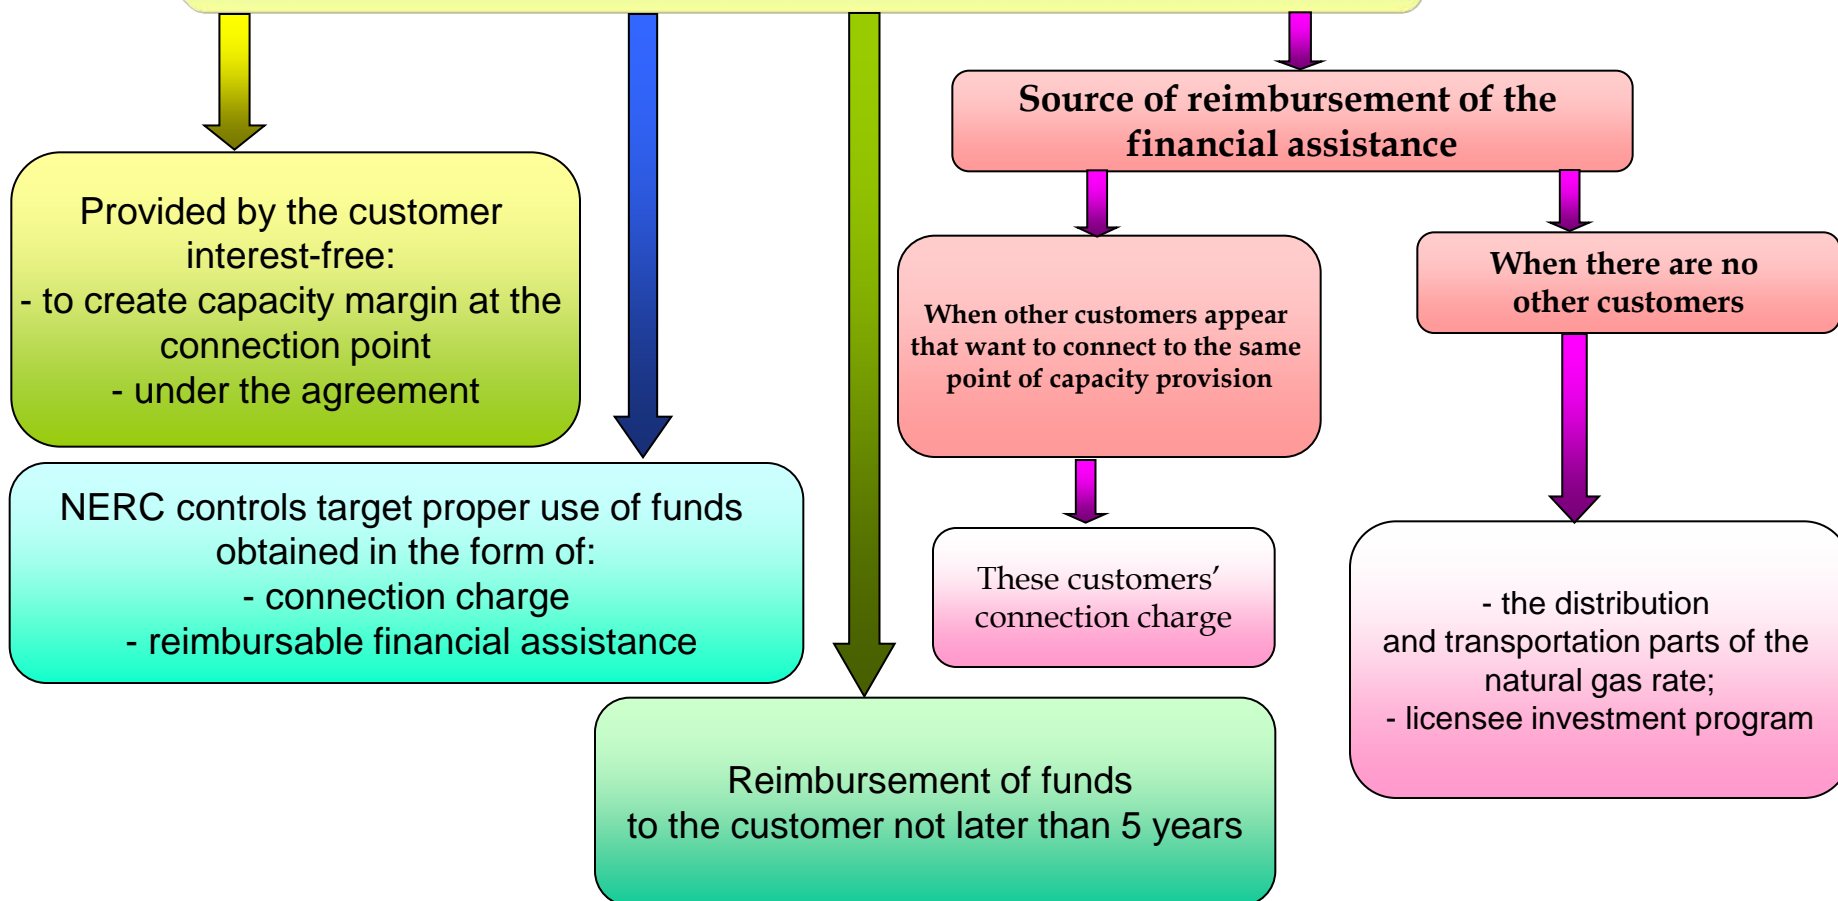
Source of reimbursement of the financial assistance

Provided by the customer interest-free:
- to create capacity margin at the connection point
- under the agreement

When other customers appear that want to connect to the same point of capacity provision

When there are no other customers

NERC controls target proper use of funds obtained in the form of:
- connection charge
- reimbursable financial assistance

These customers' connection charge

- the distribution and transportation parts of the natural gas rate;
- licensee investment program

Reimbursement of funds to the customer not later than 5 years